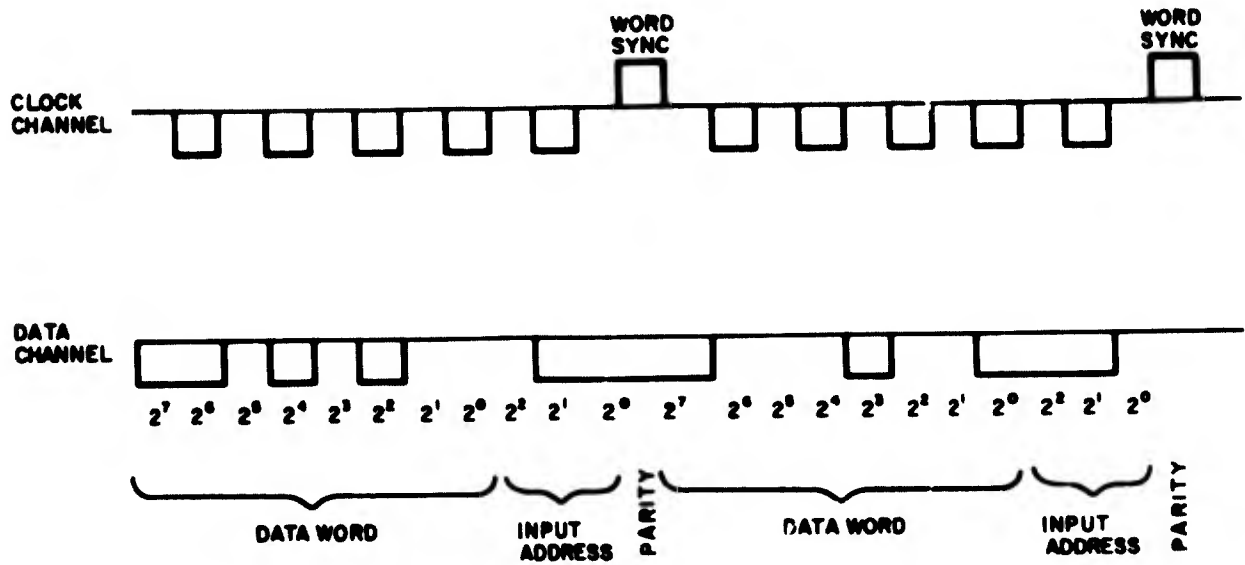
WORD SYNC

WORD SYNC

CLOCK CHANNEL

DATA CHANNEL

$2^7$ $2^6$ $2^5$ $2^4$ $2^3$ $2^2$ $2^1$ $2^0$ $2^2$ $2^1$ $2^0$ $2^7$ $2^6$ $2^5$ $2^4$ $2^3$ $2^2$ $2^1$ $2^0$ $2^2$ $2^1$ $2^0$

DATA WORD

INPUT ADDRESS

PARITY

DATA WORD

INPUT ADDRESS

PARITY